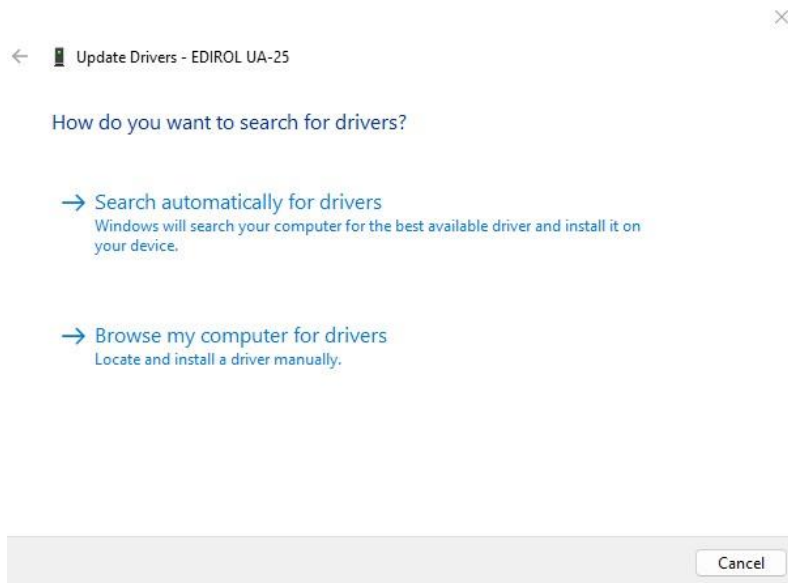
Update Drivers - EDIROL UA-25

How do you want to search for drivers?

→ Search automatically for drivers
Windows will search your computer for the best available driver and install it on your device.

→ Browse my computer for drivers
Locate and install a driver manually.

Cancel